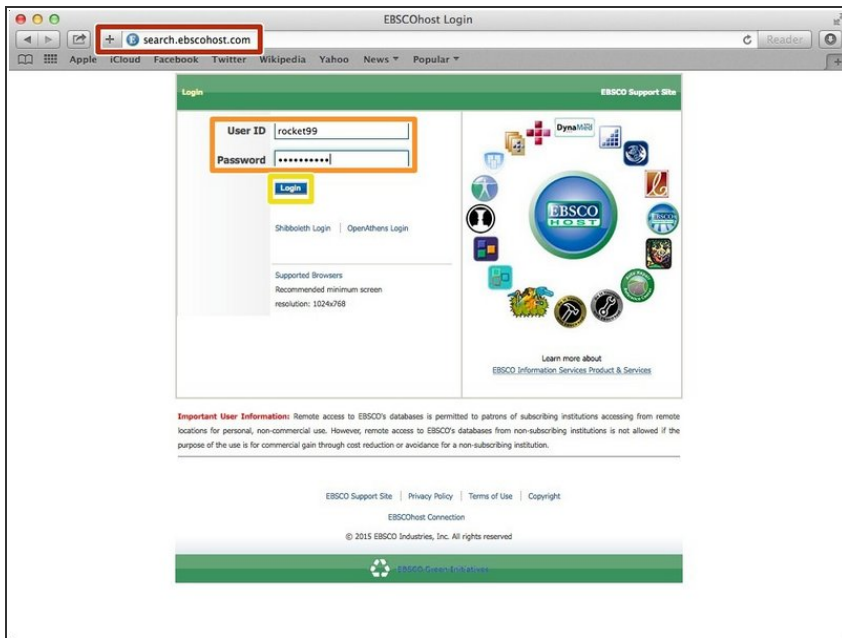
EBSCOhost Login

search.ebscohost.com

Reader

Apple iCloud Facebook Twitter Wikipedia Yahoo News ▾ Popular ▾

Login

EBSCO Support Site

User ID rocket99

Password ••••••••••

Login

Shibboleth Login | OpenAthens Login

Supported Browsers
Recommended minimum screen resolution: 1024x768

DynaMed

EBSCO HOST

Learn more about
EBSCO Information Services Product & Services

Important User Information: Remote access to EBSCO's databases is permitted to patrons of subscribing institutions accessing from remote locations for personal, non-commercial use. However, remote access to EBSCO's databases from non-subscribing institutions is not allowed if the purpose of the use is for commercial gain through cost reduction or avoidance for a non-subscribing institution.

EBSCO Support Site | Privacy Policy | Terms of Use | Copyright

EBSCOhost Connection

© 2015 EBSCO Industries, Inc. All rights reserved

EBSCO Green Initiatives